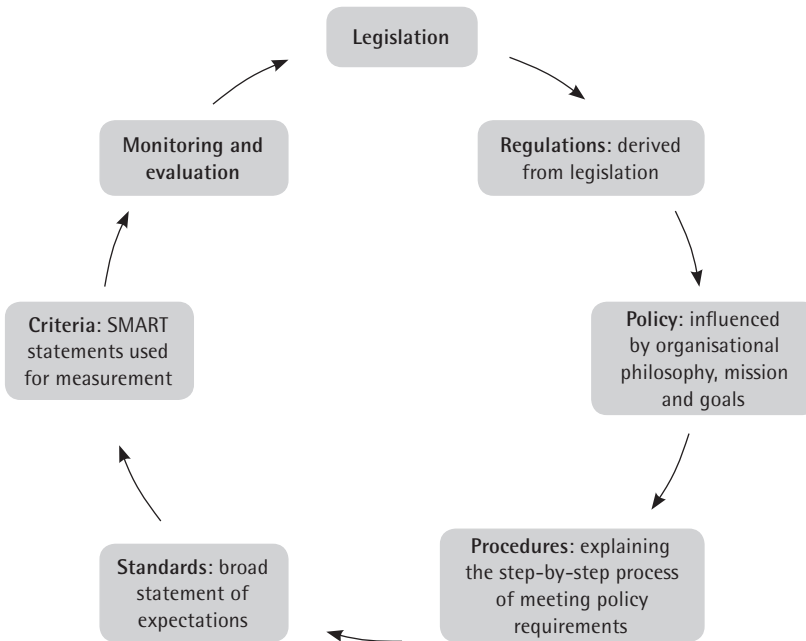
Legislation

Regulations: derived from legislation

Policy: influenced by organisational philosophy, mission and goals

Procedures: explaining the step-by-step process of meeting policy requirements

Standards: broad statement of expectations

Criteria: SMART statements used for measurement

Monitoring and evaluation